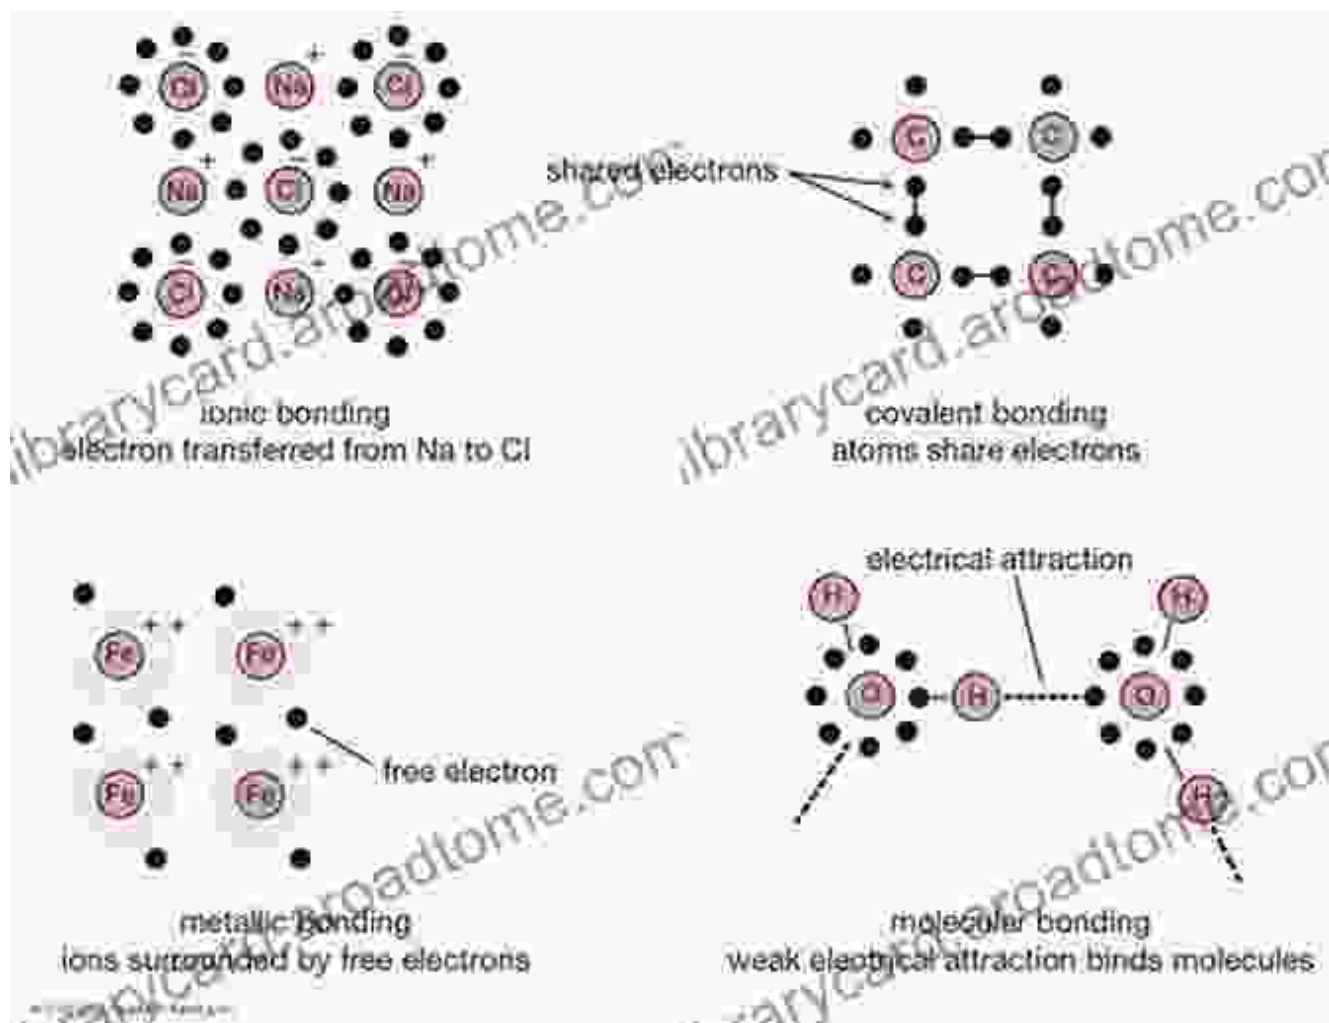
Cl
Na
Cl
Na
Cl
Na
Cl
Na
Cl

ionic bonding
electron transferred from Na to Cl

shared electrons

C
C
C
C

covalent bonding
atoms share electrons

Fe
Fe
Fe
Fe

free electron

metallic bonding
ions surrounded by free electrons

electrical attraction

H
H
O
H
O
H

molecular bonding
weak electrical attraction binds molecules

libraryacard.arpadtome.com
libraryacard.arpadtome.com
libraryacard.arpadtome.com
libraryacard.arpadtome.com

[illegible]